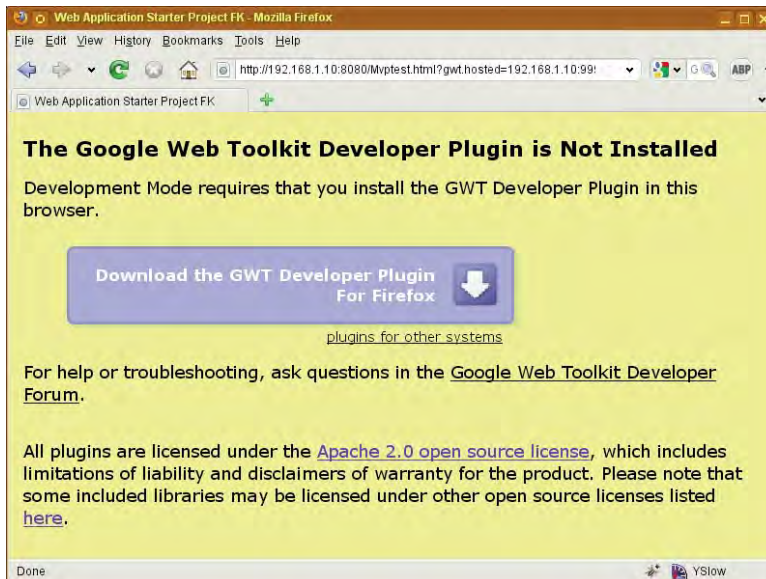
Web Application Starter Project FK - Mozilla Firefox

File Edit View History Bookmarks Tools Help

http://192.168.1.10:8080/Mvptest.html?gwt.hosted=192.168.1.10:99

ABP

Web Application Starter Project FK

The Google Web Toolkit Developer Plugin is Not Installed

Development Mode requires that you install the GWT Developer Plugin in this browser.

Download the GWT Developer Plugin For Firefox

plugins for other systems

For help or troubleshooting, ask questions in the Google Web Toolkit Developer Forum.

All plugins are licensed under the Apache 2.0 open source license, which includes limitations of liability and disclaimers of warranty for the product. Please note that some included libraries may be licensed under other open source licenses listed here.

Done

YSlow